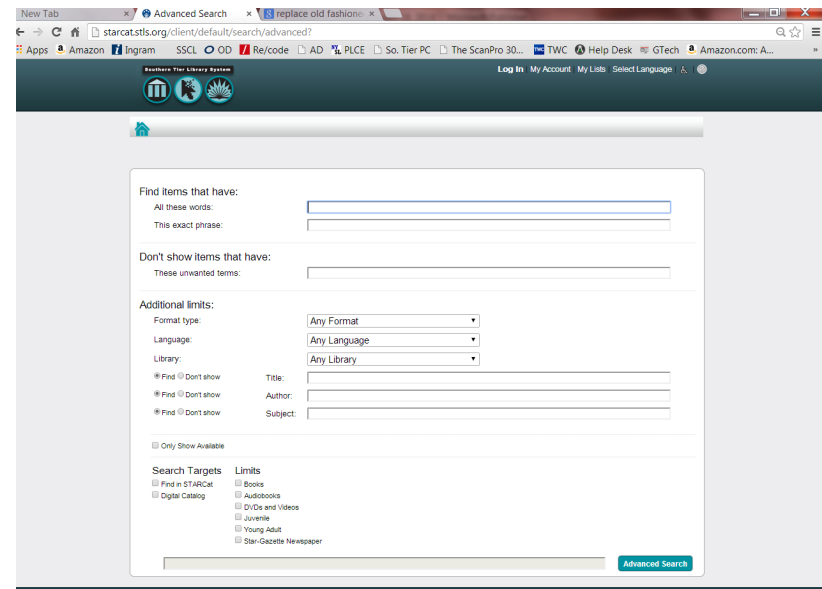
New Tab × Advanced Search × replace old fashione ×

starcat.stls.org/client/default/search/advanced?

Apps Amazon Ingram SSCL OD Re/code AD PLCE So. Tier PC The ScanPro 30... TWC Help Desk GTech Amazon.com: A... »

Southern Tier Library System

Log In My Account My Lists Select Language

Find items that have:
All these words:
This exact phrase:

Don't show items that have:
These unwanted terms:

Additional limits:
Format type: Any Format
Language: Any Language
Library: Any Library
Find Don't show Title:
Find Don't show Author:
Find Don't show Subject:

Only Show Available

Search Targets
Find in STARCat
Digital Catalog

Limits
Books
Audiobooks
DVDs and Videos
Juvenile
Young Adult
Star-Gazette Newspaper

Advanced Search